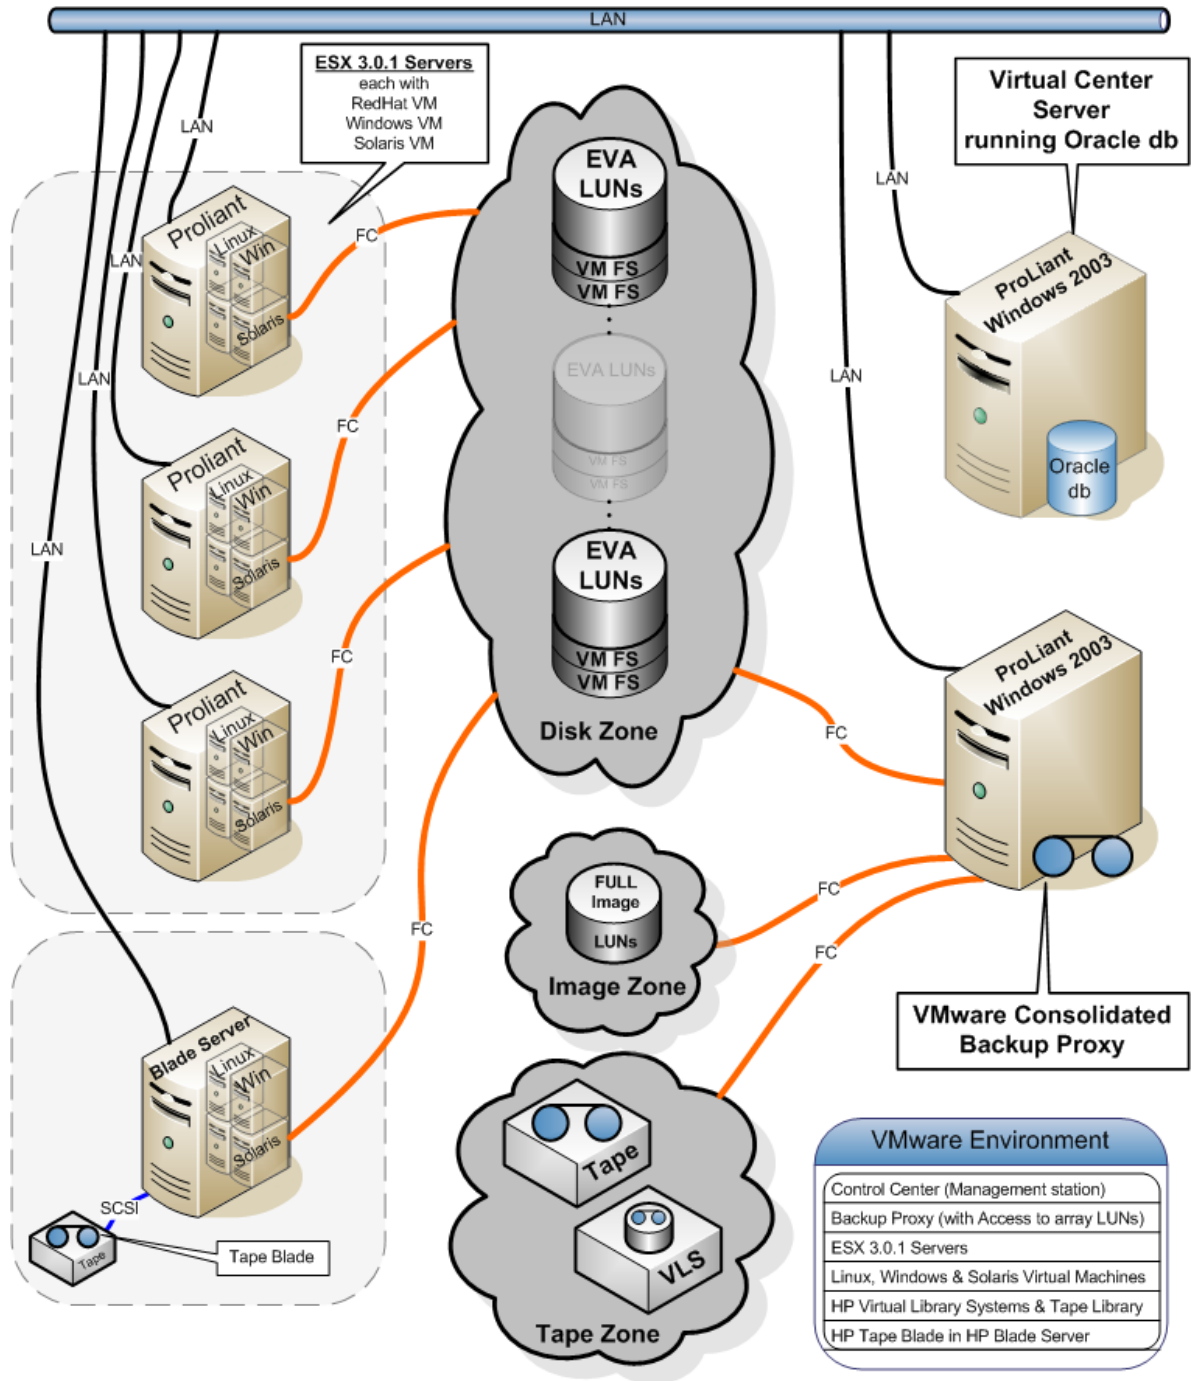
LAN

ESX 3.0.1 Servers
each with
RedHat VM
Windows VM
Solaris VM

LAN
LAN
LAN
LAN

Proliant
Linux
Win
Solaris

FC

EVA LUNs
VM FS
VM FS

EVA LUNs
VM FS
VM FS

EVA LUNs
VM FS
VM FS

Disk Zone

Virtual Center Server running Oracle db

LAN

ProLiant Windows 2003

Oracle db

LAN

Proliant
Linux
Win
Solaris

FC

Proliant
Linux
Win
Solaris

FC

ProLiant Windows 2003

FC

FULL Image LUNs

Image Zone

FC

FC

FC

VMware Consolidated Backup Proxy

Blade Server
Linux
Win
Solaris

SCSI

Tape

Tape Blade

Tape

VLS

Tape Zone

VMware Environment

Control Center (Management station)
Backup Proxy (with Access to array LUNs)
ESX 3.0.1 Servers
Linux, Windows & Solaris Virtual Machines
HP Virtual Library Systems & Tape Library
HP Tape Blade in HP Blade Server